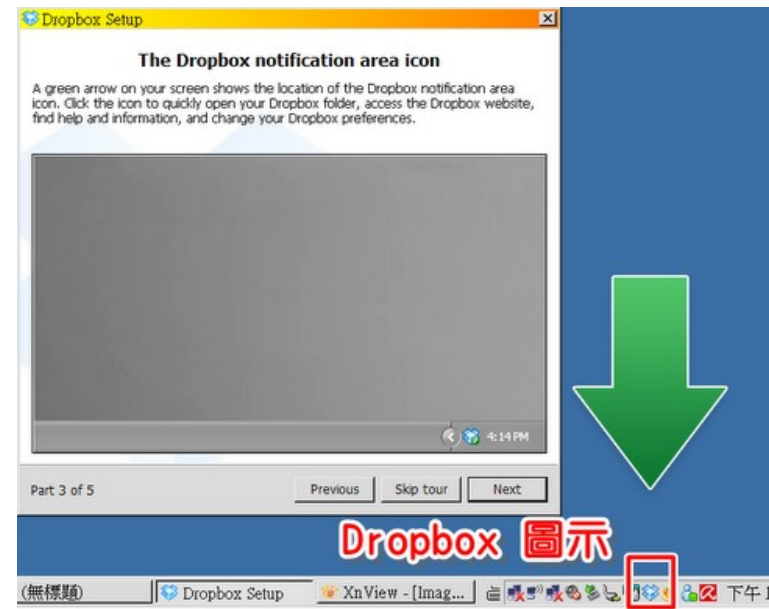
Dropbox Setup

The Dropbox notification area icon

A green arrow on your screen shows the location of the Dropbox notification area icon. Click the icon to quickly open your Dropbox folder, access the Dropbox website, find help and information, and change your Dropbox preferences.

4:14 PM

Part 3 of 5

Previous

Skip tour

Next

Dropbox 圖示

(無標題)

Dropbox Setup

XnView - [Imag...

下午